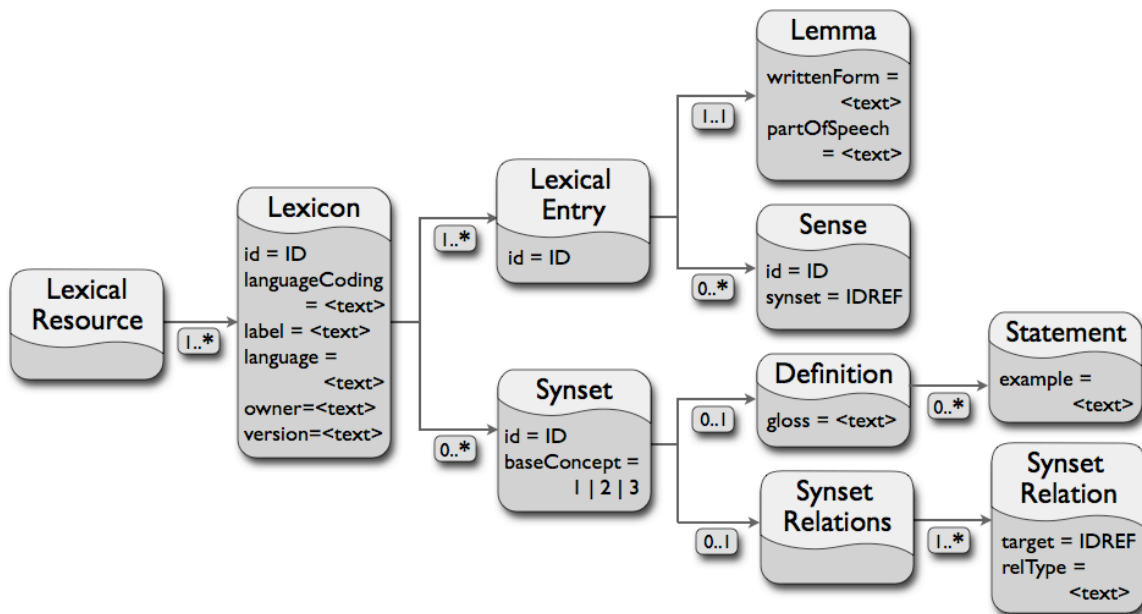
Lexical Resource

1..*

Lexicon
id = ID
languageCoding = <text>
label = <text>
language = <text>
owner=<text>
version=<text>

1..*

Lexical Entry
id = ID

1..1

Lemma
writtenForm = <text>
partOfSpeech = <text>

0..*

Sense
id = ID
synset = IDREF

0..*

Synset
id = ID
baseConcept = 1 | 2 | 3

0..1

Definition
gloss = <text>

0..*

Statement
example = <text>

0..1

Synset Relations

1..*

Synset Relation
target = IDREF
relType = <text>